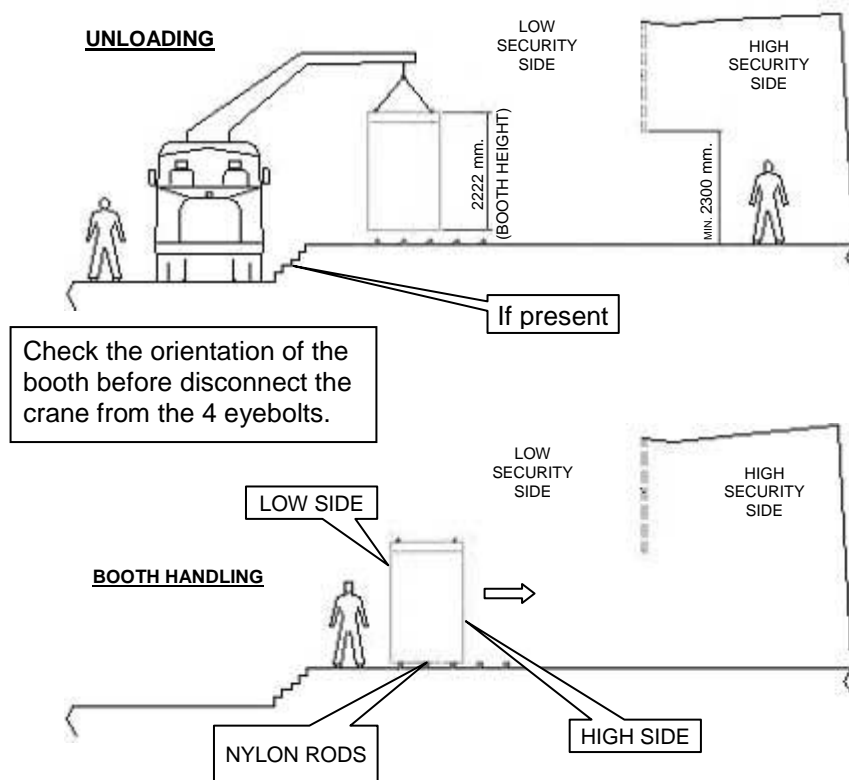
UNLOADING

LOW SECURITY SIDE

HIGH SECURITY SIDE

2222 mm. (BOOTH HEIGHT)

MIN. 2300 mm.

If present

Check the orientation of the booth before disconnect the crane from the 4 eyebolts.

LOW SECURITY SIDE

HIGH SECURITY SIDE

LOW SIDE

BOOTH HANDLING

NYLON RODS

HIGH SIDE